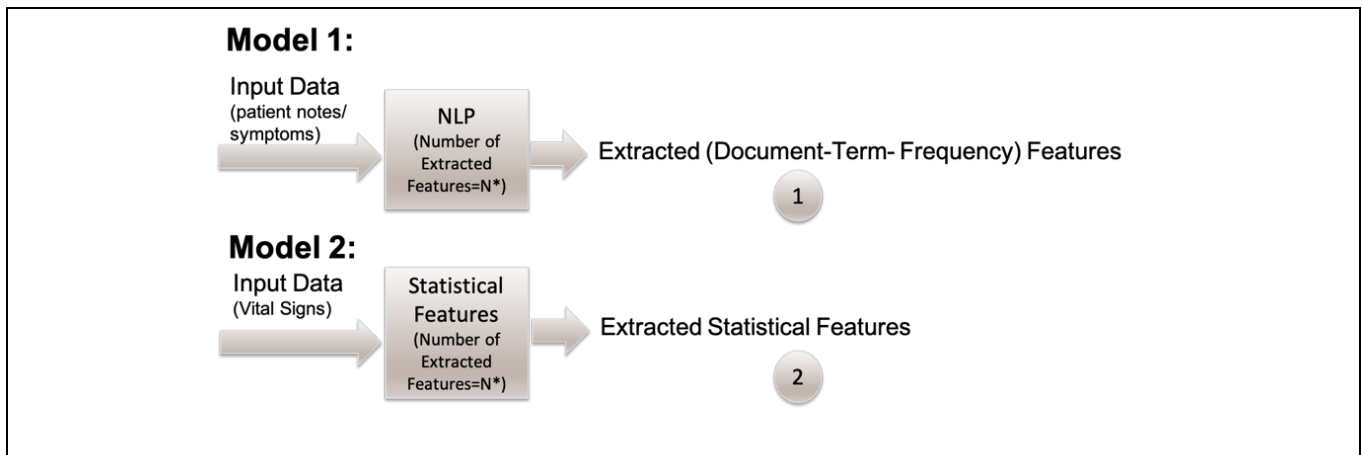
Model 1:

Input Data
(patient notes/ symptoms)

NLP
(Number of Extracted Features=N*)

Extracted (Document-Term- Frequency) Features

1

Model 2:

Input Data
(Vital Signs)

Statistical Features
(Number of Extracted Features=N*)

Extracted Statistical Features

2